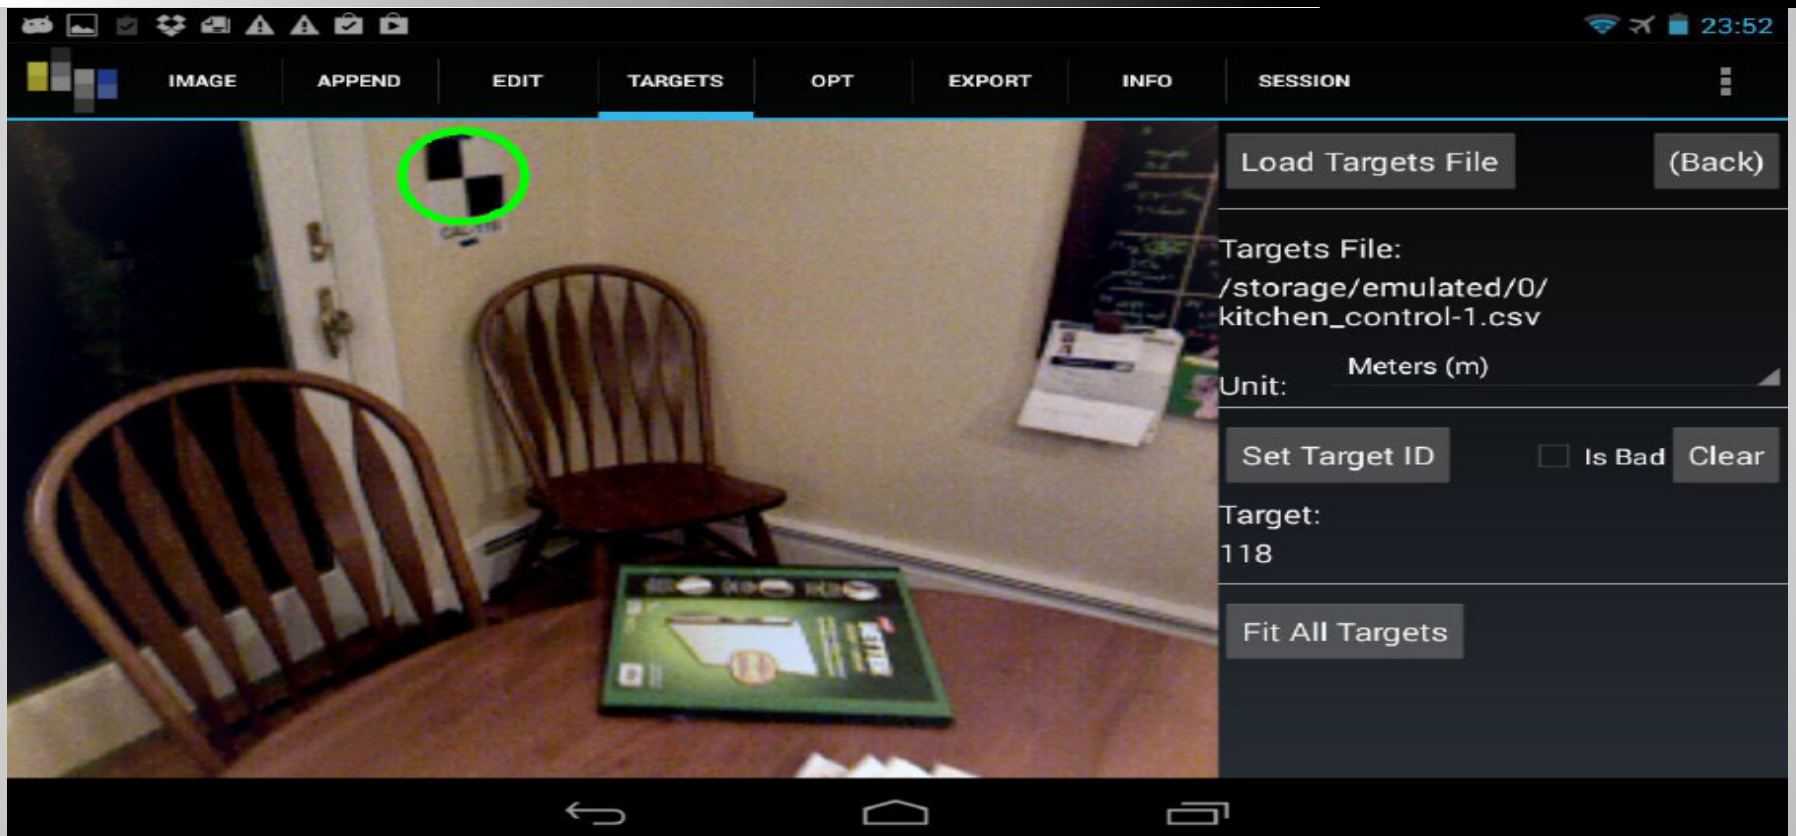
23:52

IMAGE APPEND EDIT TARGETS OPT EXPORT INFO SESSION

Load Targets File
(Back)

Targets File:
/storage/emulated/0/kitchen_control-1.csv

Unit: Meters (m)

Set Target ID
Is Bad
Clear

Target:
118

Fit All Targets